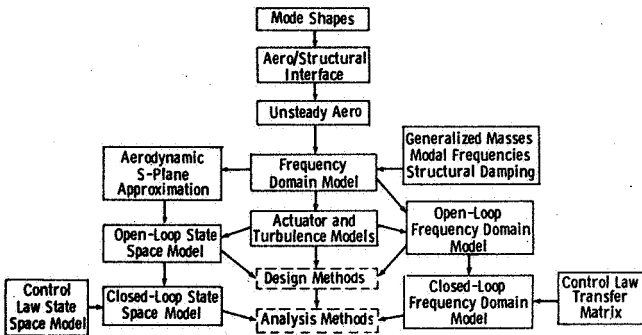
Mode Shapes

Aero/Structural Interface

Unsteady Aero

Aerodynamic S-Plane Approximation

Frequency Domain Model

Generalized Masses Modal Frequencies Structural Damping

Open-Loop State Space Model

Actuator and Turbulence Models

Open-Loop Frequency Domain Model

Design Methods

Control Law State Space Model

Closed-Loop State Space Model

Analysis Methods

Closed-Loop Frequency Domain Model

Control Law Transfer Matrix